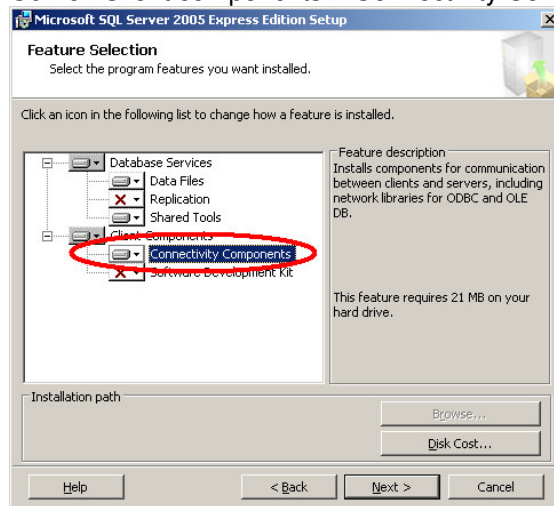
Microsoft SQL Server 2005 Express Edition Setup

Feature Selection
Select the program features you want installed.

Click an icon in the following list to change how a feature is installed.

Database Services
Data Files
Replication
Shared Tools
Client Components
Connectivity Components
Software Development Kit

Feature description
Installs components for communication between clients and servers, including network libraries for ODBC and OLE DB.

This feature requires 21 MB on your hard drive.

Installation path

Browse...
Disk Cost...

Help
< Back
Next >
Cancel